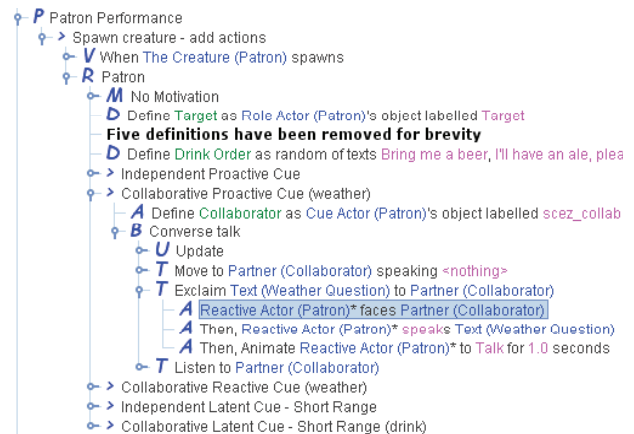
P Patron Performance
> Spawn creature - add actions
V When The Creature (Patron) spawns
R Patron
M No Motivation
D Define Target as Role Actor (Patron)'s object labelled Target
Five definitions have been removed for brevity
D Define Drink Order as random of texts Bring me a beer, I'll have an ale, plea
> Independent Proactive Cue
> Collaborative Proactive Cue (weather)
A Define Collaborator as Cue Actor (Patron)'s object labelled scez_collab
B Converse talk
U Update
T Move to Partner (Collaborator) speaking <nothing>
T Exclaim Text (Weather Question) to Partner (Collaborator)
A Reactive Actor (Patron)* faces Partner (Collaborator)
A Then, Reactive Actor (Patron)* speaks Text (Weather Question)
A Then, Animate Reactive Actor (Patron)* to Talk for 1.0 seconds
T Listen to Partner (Collaborator)
> Collaborative Reactive Cue (weather)
> Independent Latent Cue - Short Range
> Collaborative Latent Cue - Short Range (drink)